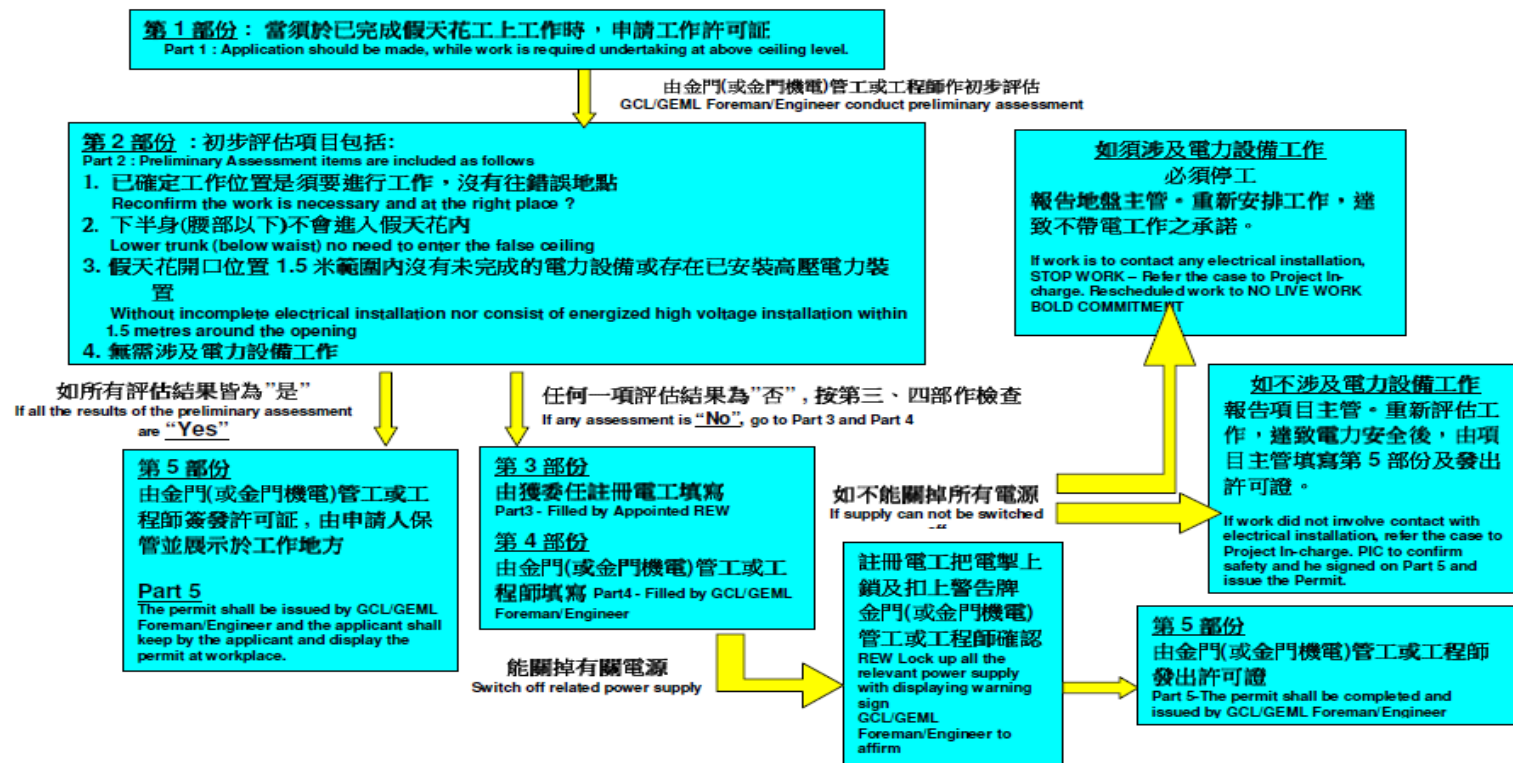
第 1 部份： 當須於已完成假天花工上工作時，申請工作許可証
Part 1 : Application should be made, while work is required undertaking at above ceiling level.

由金門(或金門機電)管工或工程師作初步評估
GCL/GEML Foreman/Engineer conduct preliminary assessment

第 2 部份 ：初步評估項目包括：
Part 2 : Preliminary Assessment items are included as follows
1. 已確定工作位置是須要進行工作，沒有往錯誤地點
Reconfirm the work is necessary and at the right place ?
2. 下半身(腰部以下)不會進入假天花內
Lower trunk (below waist) no need to enter the false ceiling
3. 假天花開口位置 1.5 米範圍內沒有未完成的電力設備或存在已安裝高壓電力裝置
Without incomplete electrical installation nor consist of energized high voltage installation within 1.5 metres around the opening
4. 無需涉及電力設備工作

如須涉及電力設備工作
必須停工
報告地盤主管。重新安排工作，達致不帶電工作之承諾。
If work is to contact any electrical installation, STOP WORK – Refer the case to Project In-charge. Rescheduled work to NO LIVE WORK BOLD COMMITMENT

如所有評估結果皆為"是"
If all the results of the preliminary assessment are "Yes"

任何一項評估結果為"否"，按第三、四部作檢查
If any assessment is "No", go to Part 3 and Part 4

如不涉及電力設備工作
報告項目主管。重新評估工作，達致電力安全後，由項目主管填寫第 5 部份及發出許可證。
If work did not involve contact with electrical installation, refer the case to Project In-charge. PIC to confirm safety and he signed on Part 5 and issue the Permit.

第 5 部份
由金門(或金門機電)管工或工程師簽發許可証，由申請人保管並展示於工作地方

Part 5
The permit shall be issued by GCL/GEML Foreman/Engineer and the applicant shall keep by the applicant and display the permit at workplace.

第 3 部份
由獲委任註冊電工填寫
Part3 - Filled by Appointed REW
第 4 部份
由金門(或金門機電)管工或工程師填寫 Part4 - Filled by GCL/GEML Foreman/Engineer

如不能關掉所有電源
If supply can not be switched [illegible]

能關掉有關電源
Switch off related power supply

註冊電工把電掣上鎖及扣上警告牌
金門(或金門機電)管工或工程師確認
REW Lock up all the relevant power supply with displaying warning sign
GCL/GEML Foreman/Engineer to affirm

第 5 部份
由金門(或金門機電)管工或工程師發出許可證
Part 5-The permit shall be completed and issued by GCL/GEML Foreman/Engineer